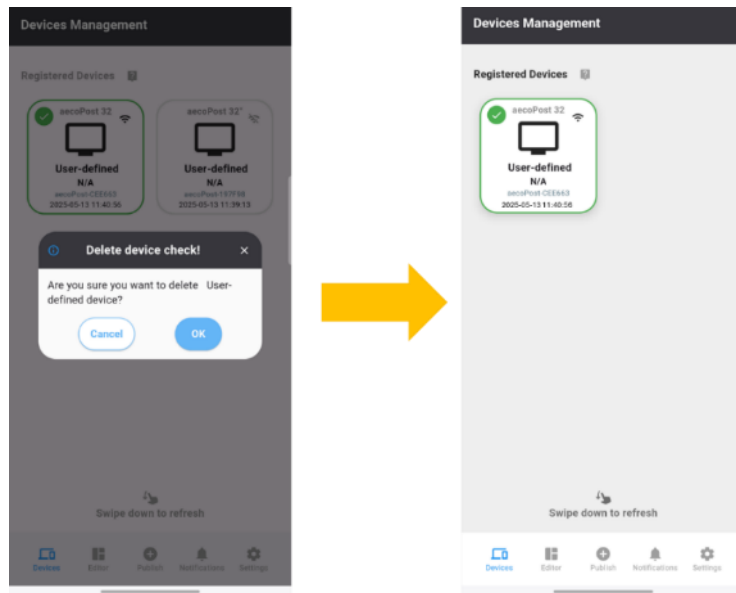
Devices Management

Registered Devices

aecoPost 32

User-defined
N/A
aecoPost-CEE663
2025-05-13 11:40:56

aecoPost 32'

User-defined
N/A
aecoPost-197F98
2025-05-13 11:39:13

Delete device check!

Are you sure you want to delete User-defined device?

Cancel
OK

Swipe down to refresh

Devices
Editor
Publish
Notifications
Settings

Devices Management

Registered Devices

aecoPost 32

User-defined
N/A
aecoPost-CEE663
2025-05-13 11:40:56

Swipe down to refresh

Devices
Editor
Publish
Notifications
Settings